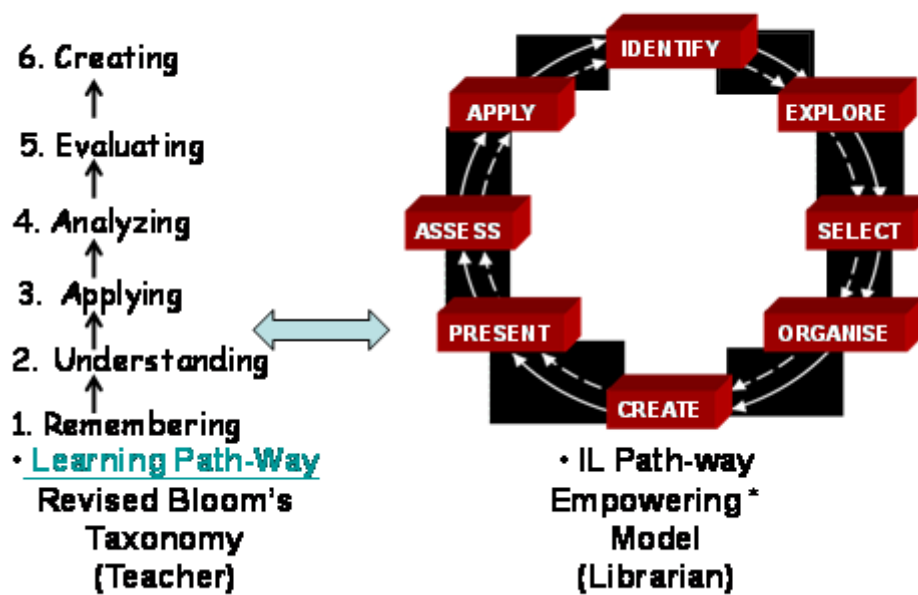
6. Creating

5. Evaluating

4. Analyzing

3. Applying

2. Understanding

1. Remembering

• Learning Path-Way
Revised Bloom's Taxonomy (Teacher)

IDENTIFY

EXPLORE

SELECT

ORGANISE

CREATE

PRESENT

ASSESS

APPLY

• IL Path-way Empowering * Model (Librarian)